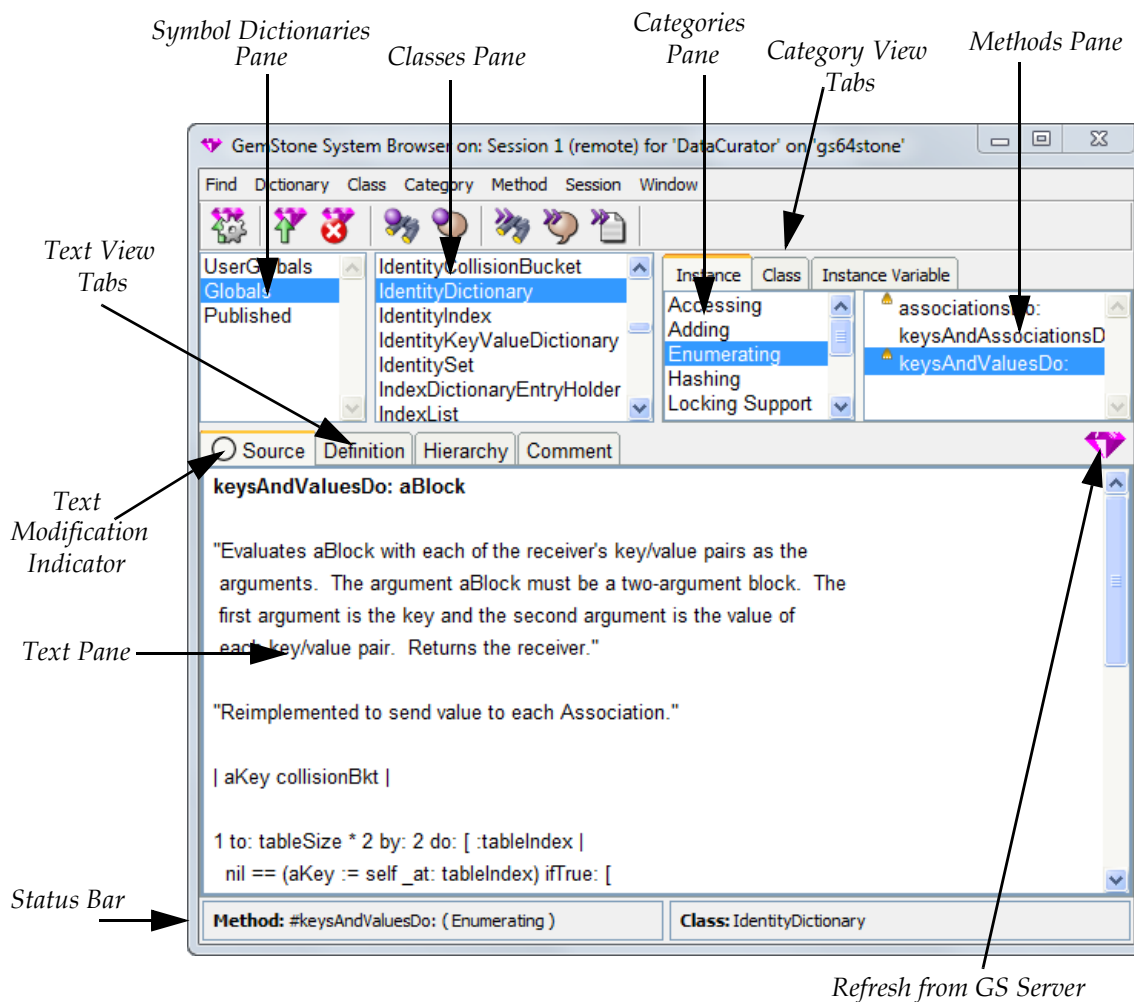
Symbol Dictionaries Pane

Classes Pane

Categories Pane

Category View Tabs

Methods Pane

GemStone System Browser on: Session 1 (remote) for 'DataCurator' on 'gs64stone'

Find Dictionary Class Category Method Session Window

Text View Tabs

UserGlobals
Globals
Published

IdentityCollisionBucket
IdentityDictionary
IdentityIndex
IdentityKeyValueDictionary
IdentitySet
IndexDictionaryEntryHolder
IndexList

Instance Class Instance Variable

Accessing
Adding
Enumerating
Hashing
Locking Support

associationsDo:
keysAndAssociationsD
keysAndValuesDo:

Source Definition Hierarchy Comment

Text Modification Indicator

keysAndValuesDo: aBlock

"Evaluates aBlock with each of the receiver's key/value pairs as the arguments. The argument aBlock must be a two-argument block. The first argument is the key and the second argument is the value of each key/value pair. Returns the receiver."

Text Pane

"Reimplemented to send value to each Association."

| aKey collisionBkt |

1 to: tableSize * 2 by: 2 do: [ :tableIndex |
nil == (aKey := self _at: tableIndex) ifTrue: [

Status Bar

Method: #keysAndValuesDo: ( Enumerating )

Class: IdentityDictionary

Refresh from GS Server